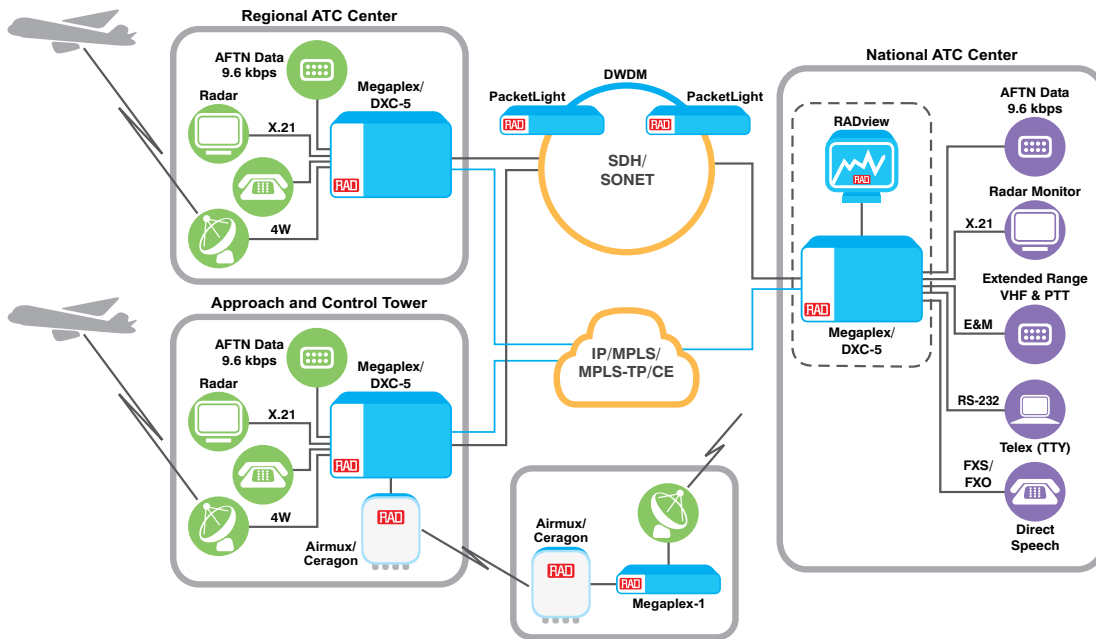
Regional ATC Center

AFTN Data
9.6 kbps

Radar

Megaplex/
DXC-5

X.21

4W

RAD

DWDM

PacketLight

PacketLight

RAD

RAD

SDH/
SONET

National ATC Center

RADview

RAD

AFTN Data
9.6 kbps

Radar Monitor

X.21

Extended Range
VHF & PTT

E&M

RAD

Megaplex/
DXC-5

RS-232

Telex (TTY)

FXS/
FXO

Direct
Speech

Approach and Control Tower

AFTN Data
9.6 kbps

Radar

Megaplex/
DXC-5

X.21

4W

RAD

IP/MPLS/
MPLS-TP/CE

RAD

Airmux/
Ceragon

Airmux/
Ceragon

RAD

RAD

Megaplex-1